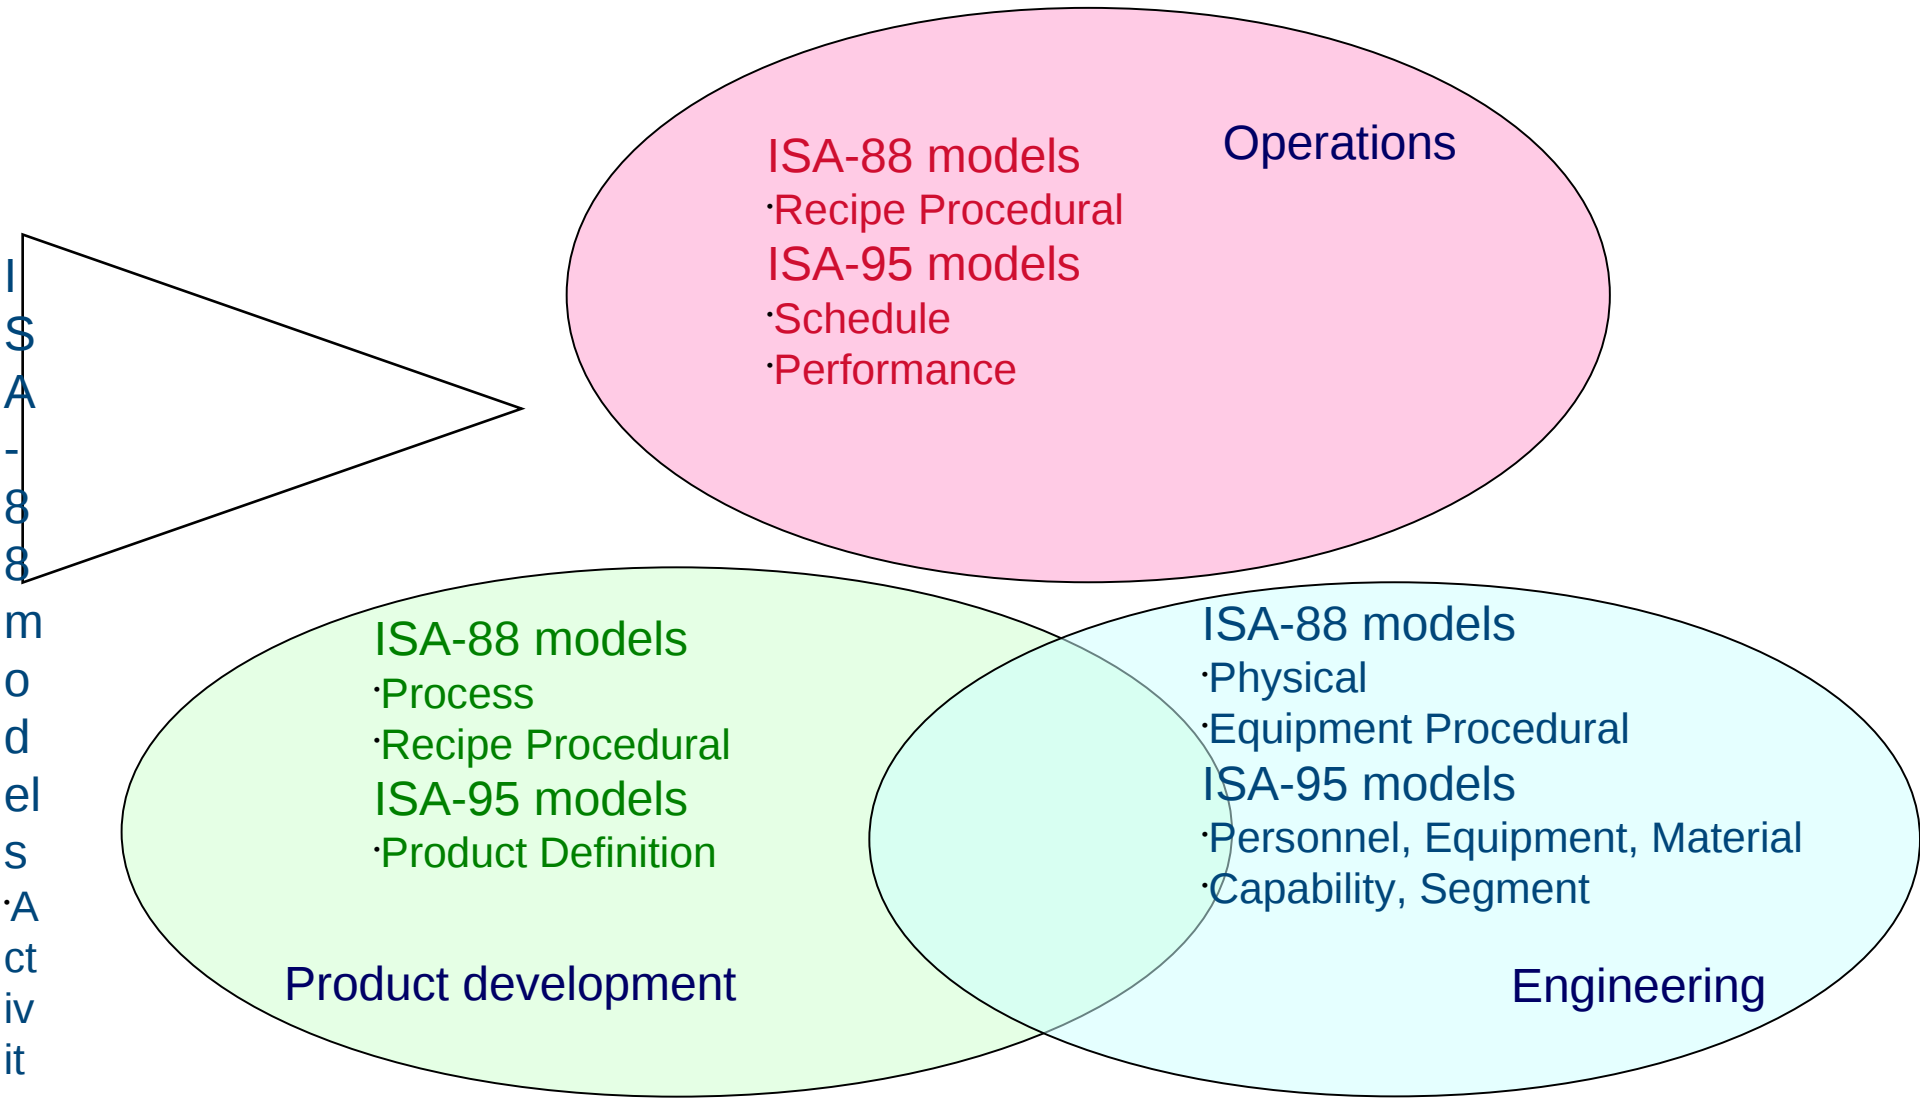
ISA-88 models
·Recipe Procedural
ISA-95 models
·Schedule
·Performance

Operations

ISA-88 models
·Activit

ISA-88 models
·Process
·Recipe Procedural
ISA-95 models
·Product Definition

Product development

ISA-88 models
·Physical
·Equipment Procedural
ISA-95 models
·Personnel, Equipment, Material
·Capability, Segment

Engineering